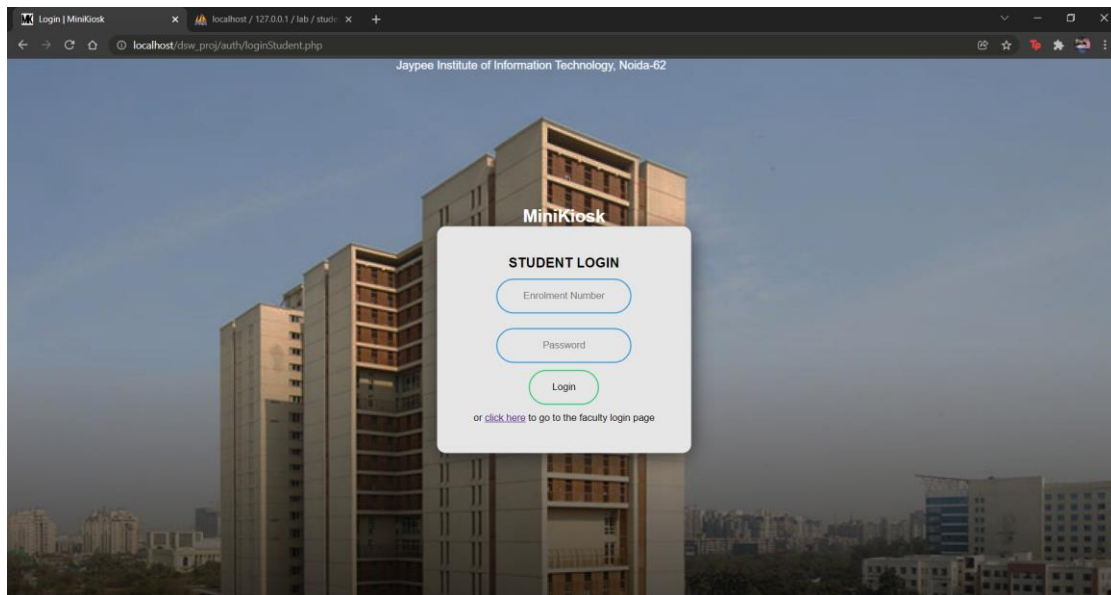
MK Login | MiniKiosk
localhost / 127.0.0.1 / lab / stude
localhost/dsw_proj/auth/loginStudent.php

Jaypee Institute of Information Technology, Noida-62

MiniKiosk

STUDENT LOGIN

Enrolment Number

Password

Login

or click here to go to the faculty login page